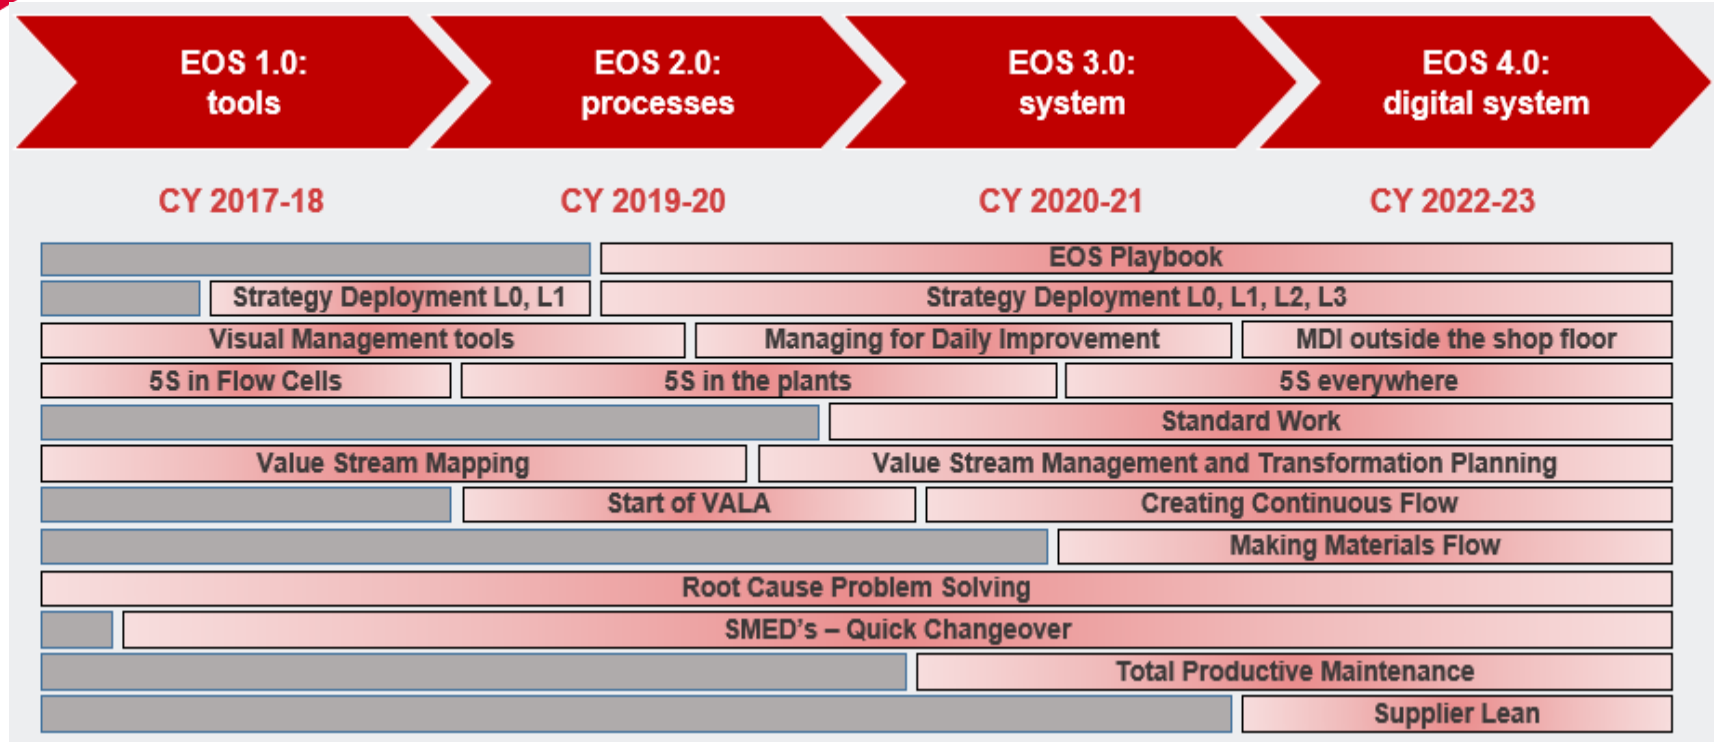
EOS 1.0:
tools

EOS 2.0:
processes

EOS 3.0:
system

EOS 4.0:
digital system

CY 2017-18

CY 2019-20

CY 2020-21

CY 2022-23

EOS Playbook

Strategy Deployment L0, L1

Strategy Deployment L0, L1, L2, L3

Visual Management tools

Managing for Daily Improvement

MDI outside the shop floor

5S in Flow Cells

5S in the plants

5S everywhere

Standard Work

Value Stream Mapping

Value Stream Management and Transformation Planning

Start of VALA

Creating Continuous Flow

Making Materials Flow

Root Cause Problem Solving

SMED's – Quick Changeover

Total Productive Maintenance

Supplier Lean